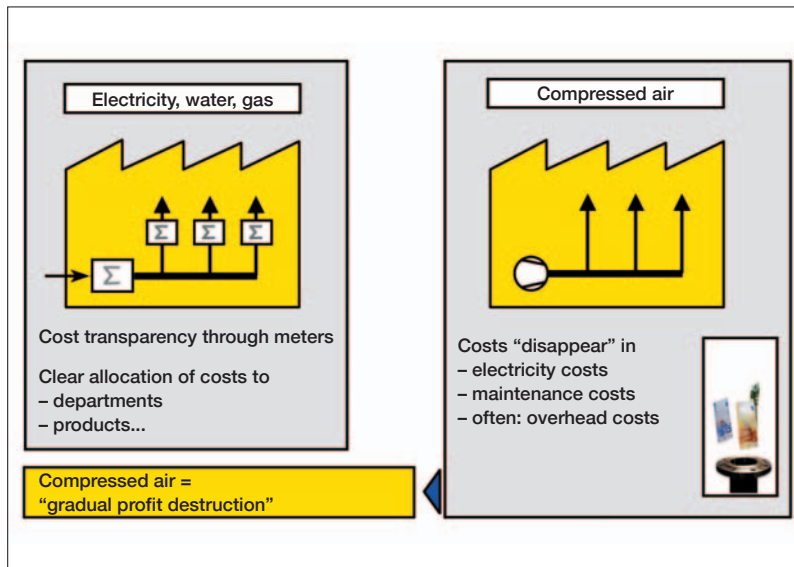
Electricity, water, gas

$\Sigma$ $\Sigma$ $\Sigma$

$\Sigma$

Cost transparency through meters

Clear allocation of costs to
– departments
– products...

Compressed air

Costs “disappear” in
– electricity costs
– maintenance costs
– often: overhead costs

Compressed air = “gradual profit destruction”